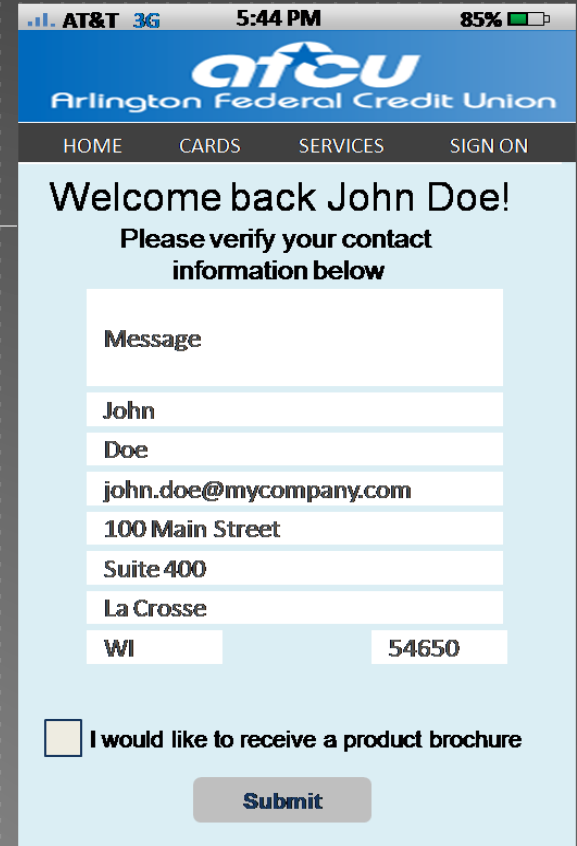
AT&T 3G 5:44 PM 85%

afcu
Arlington Federal Credit Union

HOME CARDS SERVICES SIGN ON

Welcome back John Doe!

Please verify your contact information below

Message

John

Doe

john.doe@mycompany.com

100 Main Street

Suite 400

La Crosse

WI

54650

I would like to receive a product brochure

Submit